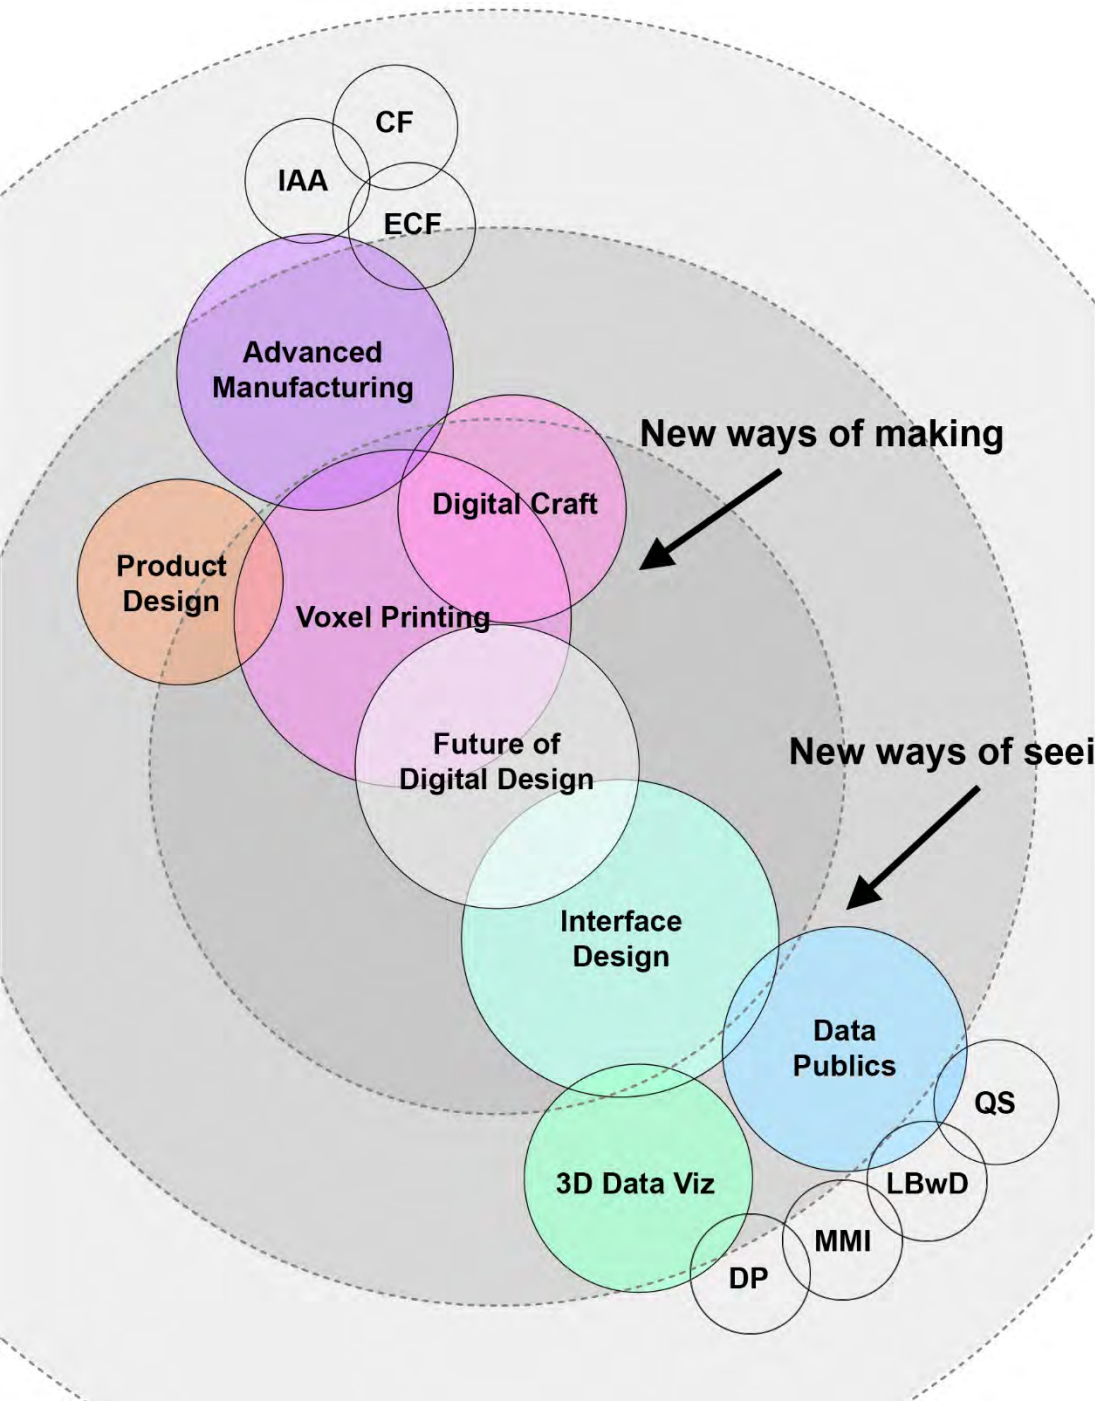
CF

IAA

ECF

Advanced Manufacturing

New ways of making

Digital Craft

Product Design

Voxel Printing

Future of Digital Design

New ways of seei

Interface Design

Data Publics

QS

LBwD

3D Data Viz

MMI

DP